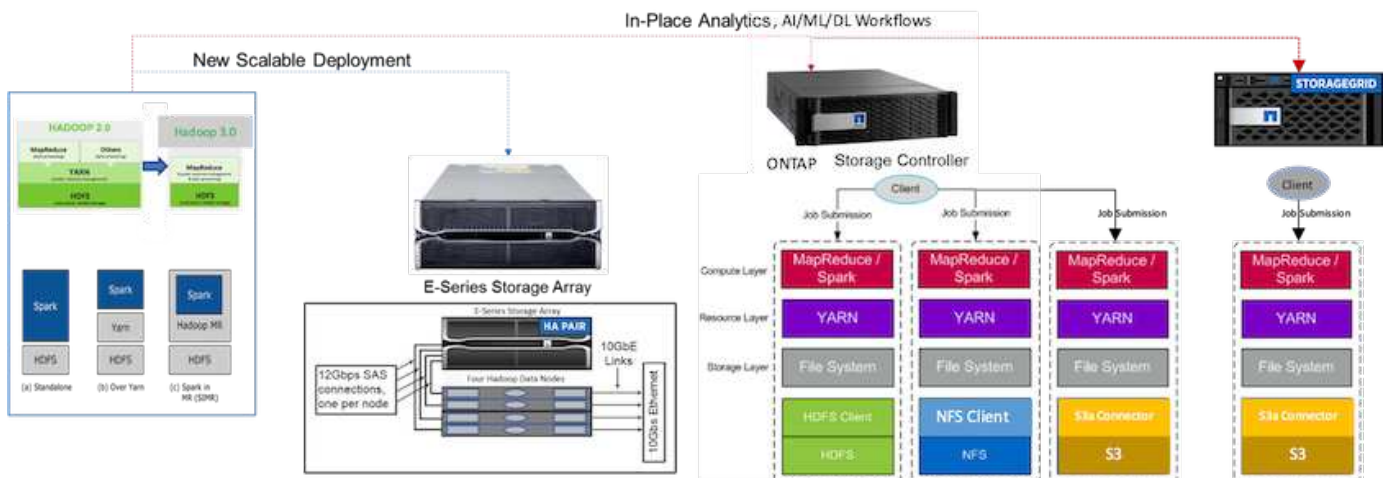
In-Place Analytics, AI/ML/DL Workflows

New Scalable Deployment

HADOOP 2.0

MapReduce

Others

YARN

HDFS

Hadoop 3.0

MapReduce

HDFS

Spark

HDFS

(a) Standalone

Spark

Yarn

HDFS

(b) Over Yarn

Spark

Hadoop MR

HDFS

(c) Spark in MR (SIMR)

E-Series Storage Array

E-Series Storage Array

HA PAIR

12Gbps SAS connections, one per node

Four Hadoop Data Nodes

10GbE Links

10Gbs Ethernet

ONTAP Storage Controller

STORAGEGRID

Client

Job Submission

Job Submission

Job Submission

Client

Job Submission

Compute Layer

Resource Layer

Storage Layer

MapReduce / Spark

YARN

File System

HDFS Client

HDFS

MapReduce / Spark

YARN

File System

NFS Client

NFS

MapReduce / Spark

YARN

File System

S3a Connector

S3

MapReduce / Spark

YARN

File System

S3a Connector

S3